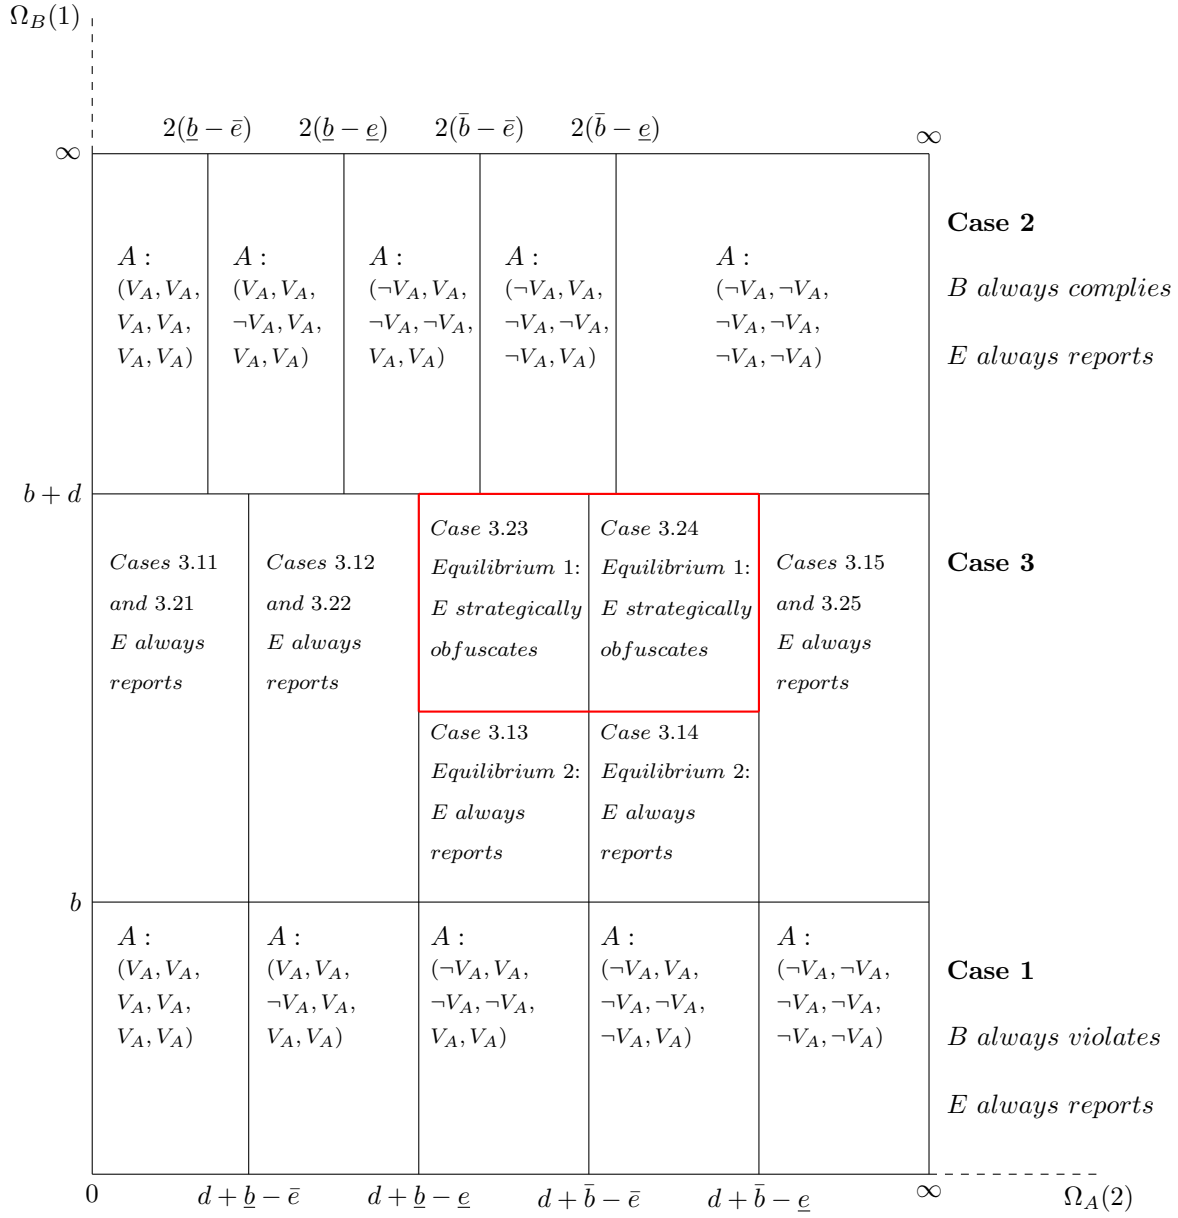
$\Omega_B(1)$

$2(\underline{b}-\bar{e})$ $2(\underline{b}-\underline{e})$ $2(\bar{b}-\bar{e})$ $2(\bar{b}-\underline{e})$

$\infty$ $\infty$

$A:$ $(V_A, V_A, V_A, V_A, V_A, V_A)$

$A:$ $(V_A, V_A, \neg V_A, V_A, V_A, V_A)$

$A:$ $(\neg V_A, V_A, \neg V_A, \neg V_A, V_A, V_A)$

$A:$ $(\neg V_A, V_A, \neg V_A, \neg V_A, \neg V_A, V_A)$

$A:$ $(\neg V_A, \neg V_A, \neg V_A, \neg V_A, \neg V_A, \neg V_A)$

**Case 2**

*B always complies*

*E always reports*

$b+d$

*Cases* 3.11 *and* 3.21 *E always reports*

*Cases* 3.12 *and* 3.22 *E always reports*

*Case* 3.23 *Equilibrium* 1: *E strategically obfuscates*

*Case* 3.24 *Equilibrium* 1: *E strategically obfuscates*

*Cases* 3.15 *and* 3.25 *E always reports*

**Case 3**

*Case* 3.13 *Equilibrium* 2: *E always reports*

*Case* 3.14 *Equilibrium* 2: *E always reports*

$b$

$A:$ $(V_A, V_A, V_A, V_A, V_A, V_A)$

$A:$ $(V_A, V_A, \neg V_A, V_A, V_A, V_A)$

$A:$ $(\neg V_A, V_A, \neg V_A, \neg V_A, V_A, V_A)$

$A:$ $(\neg V_A, V_A, \neg V_A, \neg V_A, \neg V_A, V_A)$

$A:$ $(\neg V_A, \neg V_A, \neg V_A, \neg V_A, \neg V_A, \neg V_A)$

**Case 1**

*B always violates*

*E always reports*

$0$ $d+\underline{b}-\bar{e}$ $d+\underline{b}-\underline{e}$ $d+\bar{b}-\bar{e}$ $d+\bar{b}-\underline{e}$ $\infty$ $\Omega_A(2)$